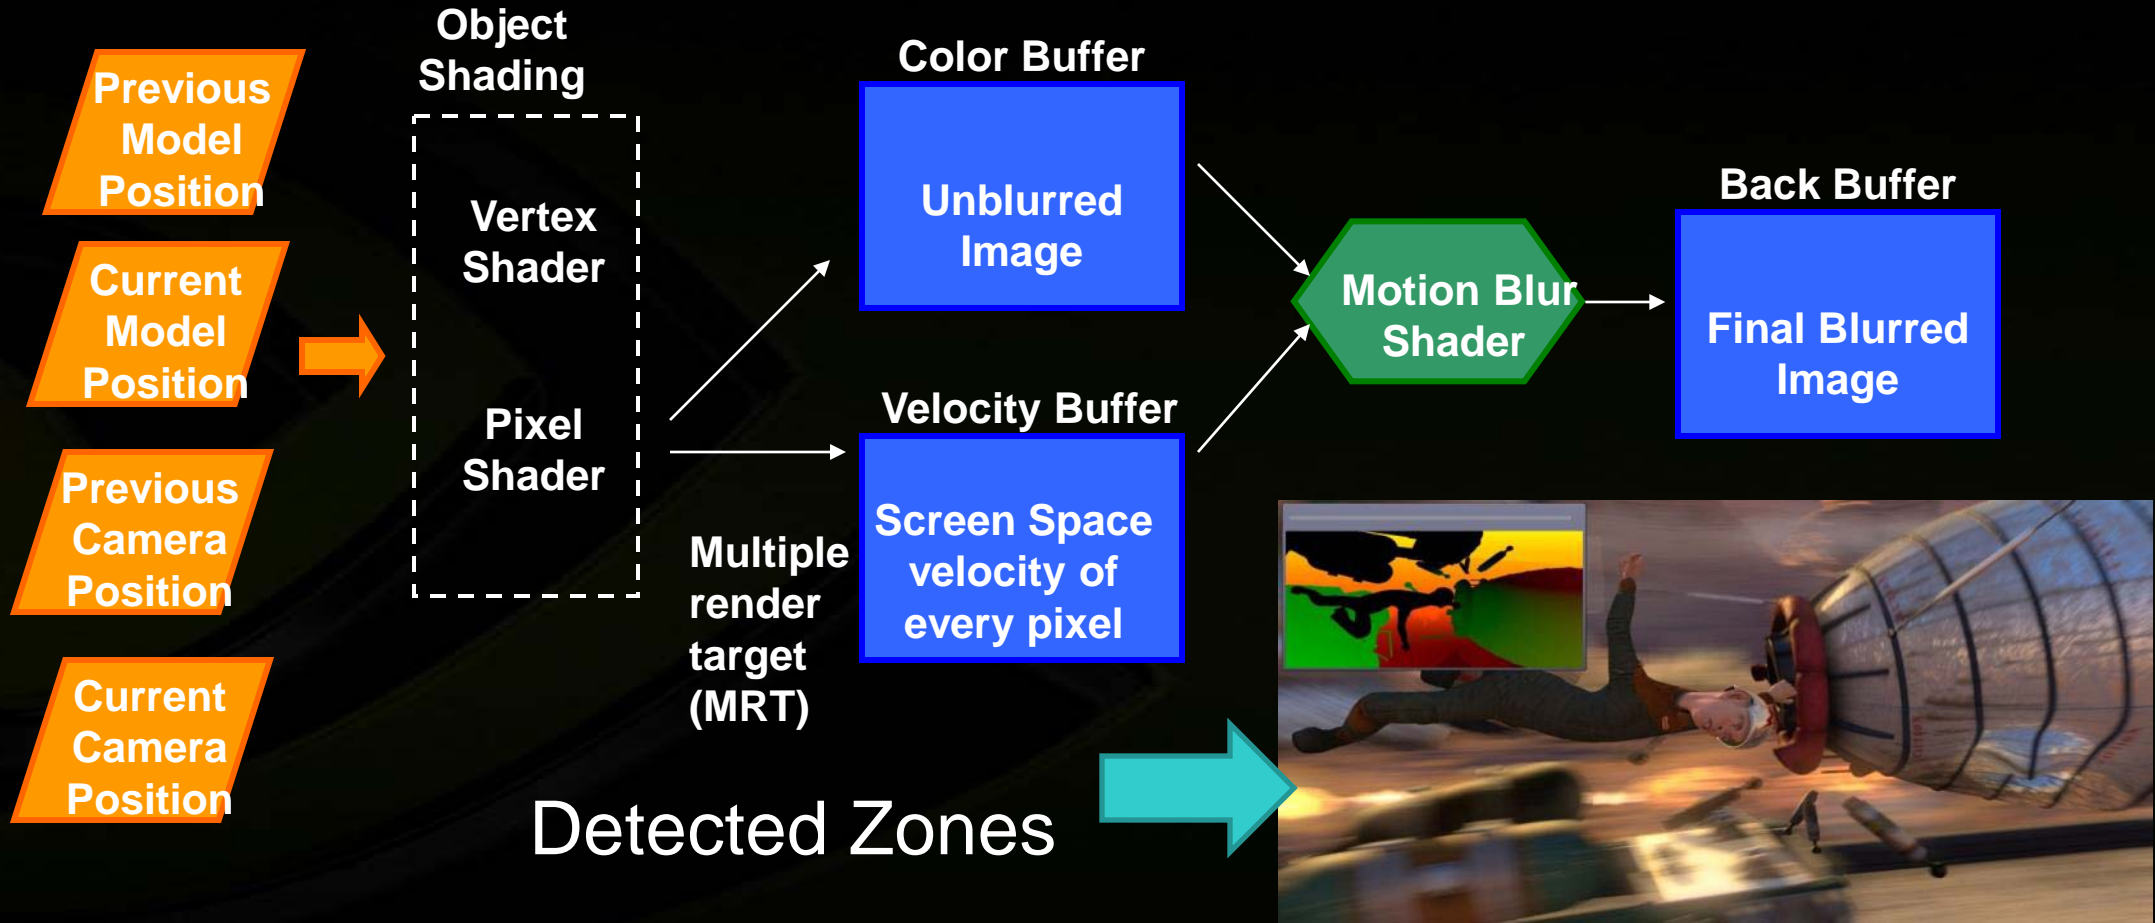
Previous Model Position

Current Model Position

Previous Camera Position

Current Camera Position

Object Shading

Vertex Shader

Pixel Shader

Color Buffer

Unblurred Image

Velocity Buffer

Screen Space velocity of every pixel

Multiple render target (MRT)

Motion Blur Shader

Back Buffer

Final Blurred Image

Detected Zones